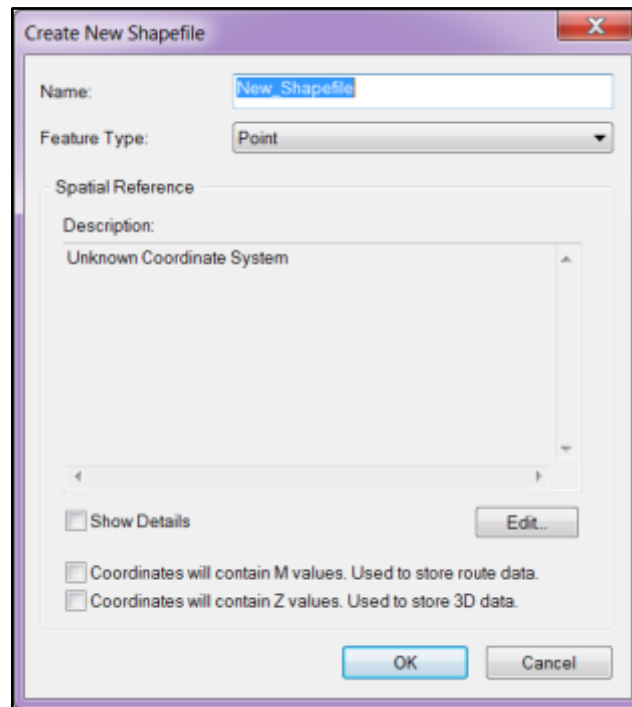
Create New Shapefile

Name: New_Shapefile

Feature Type: Point

Spatial Reference

Description:

Unknown Coordinate System

Show Details

Edit...

Coordinates will contain M values. Used to store route data.

Coordinates will contain Z values. Used to store 3D data.

OK

Cancel